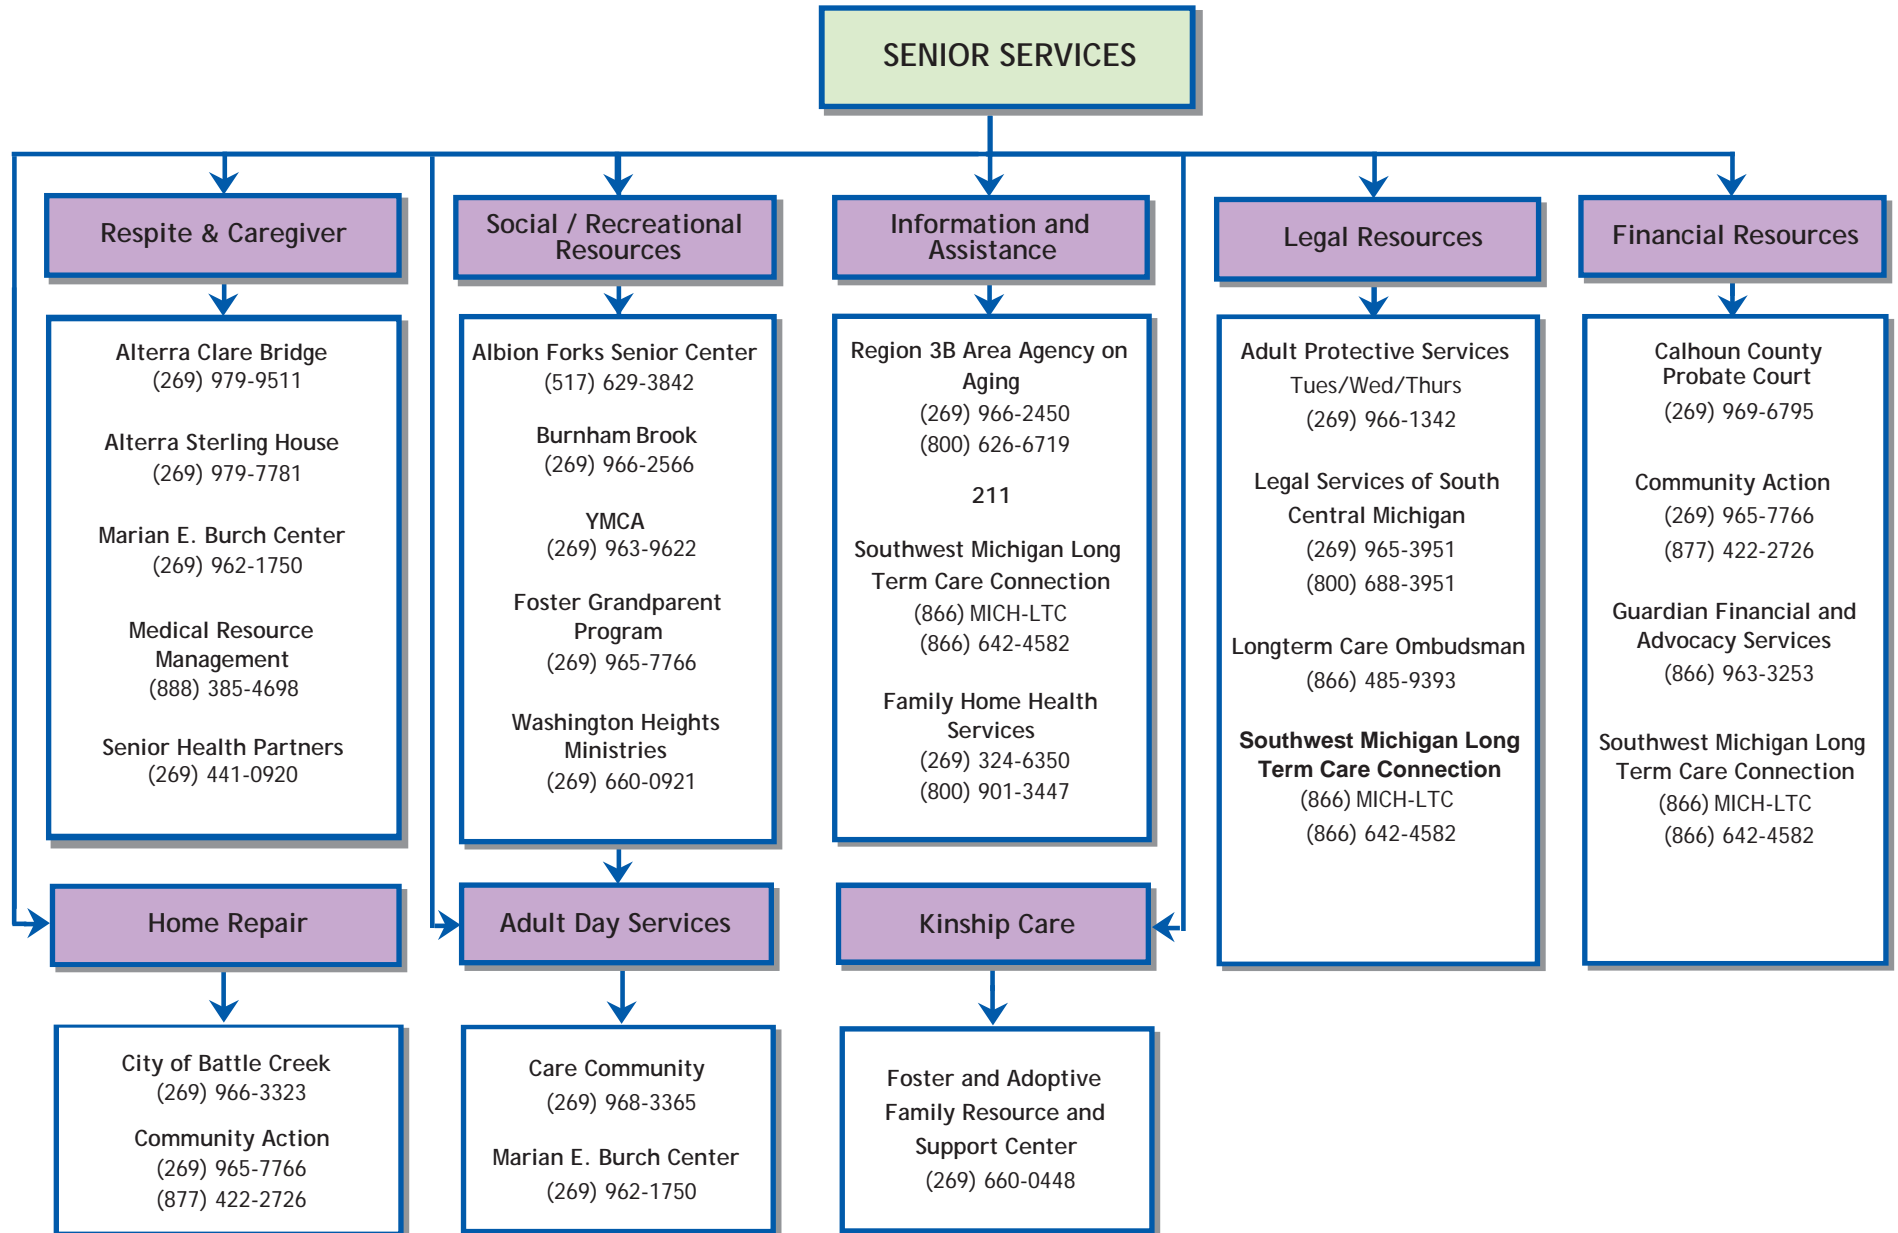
SENIOR SERVICES

Respite & Caregiver

Alterra Clare Bridge
(269) 979-9511

Alterra Sterling House
(269) 979-7781

Marian E. Burch Center
(269) 962-1750

Medical Resource Management
(888) 385-4698

Senior Health Partners
(269) 441-0920

Social / Recreational Resources

Albion Forks Senior Center
(517) 629-3842

Burnham Brook
(269) 966-2566

YMCA
(269) 963-9622

Foster Grandparent Program
(269) 965-7766

Washington Heights Ministries
(269) 660-0921

Information and Assistance

Region 3B Area Agency on Aging
(269) 966-2450
(800) 626-6719

211

Southwest Michigan Long Term Care Connection
(866) MICH-LTC
(866) 642-4582

Family Home Health Services
(269) 324-6350
(800) 901-3447

Legal Resources

Adult Protective Services
Tues/Wed/Thurs
(269) 966-1342

Legal Services of South Central Michigan
(269) 965-3951
(800) 688-3951

Longterm Care Ombudsman
(866) 485-9393

Southwest Michigan Long Term Care Connection
(866) MICH-LTC
(866) 642-4582

Financial Resources

Calhoun County Probate Court
(269) 969-6795

Community Action
(269) 965-7766
(877) 422-2726

Guardian Financial and Advocacy Services
(866) 963-3253

Southwest Michigan Long Term Care Connection
(866) MICH-LTC
(866) 642-4582

Home Repair

City of Battle Creek
(269) 966-3323

Community Action
(269) 965-7766
(877) 422-2726

Adult Day Services

Care Community
(269) 968-3365

Marian E. Burch Center
(269) 962-1750

Kinship Care

Foster and Adoptive Family Resource and Support Center
(269) 660-0448